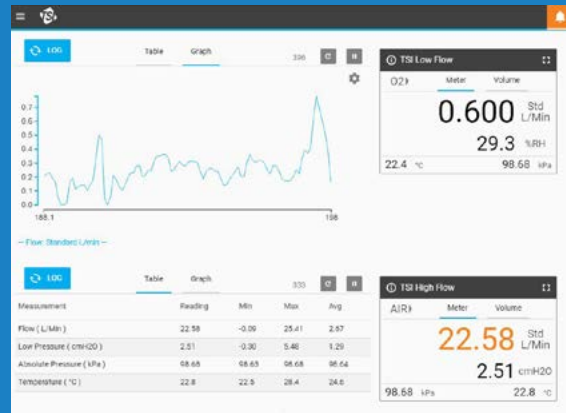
LOG

Table Graph

336

0.7
0.6
0.5
0.4
0.3
0.2
0.1
0.0

188.1 198

— Flow: Standard L/min —

TSI Low Flow

O2

Meter Volume

0.600 Std L/Min

29.3 %RH

22.4 °C 98.68 kPa

LOG

Table Graph

333

| Measurement | Reading | Min | Max | Avg |
|---|---|---|---|---|
| Flow ( L/Min ) | 22.58 | -0.09 | 25.41 | 2.67 |
| Low Pressure ( cmH2O ) | 2.51 | -0.30 | 5.48 | 1.29 |
| Absolute Pressure ( kPa ) | 98.68 | 98.65 | 98.68 | 98.64 |
| Temperature ( °C ) | 22.8 | 22.5 | 28.4 | 24.6 |

TSI High Flow

AIR

Meter Volume

22.58 Std L/Min

2.51 cmH2O

98.68 kPa 22.8 °C